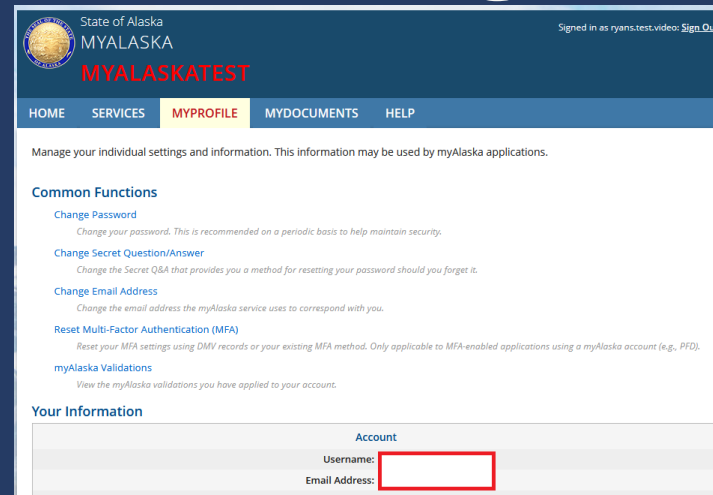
State of Alaska
MYALASKA
MYALASKATEST

Signed in as ryans.test.video: Sign Ou

HOME SERVICES MYPROFILE MYDOCUMENTS HELP

Manage your individual settings and information. This information may be used by myAlaska applications.

Common Functions

Change Password
Change your password. This is recommended on a periodic basis to help maintain security.

Change Secret Question/Answer
Change the Secret Q&A that provides you a method for resetting your password should you forget it.

Change Email Address
Change the email address the myAlaska service uses to correspond with you.

Reset Multi-Factor Authentication (MFA)
Reset your MFA settings using DMV records or your existing MFA method. Only applicable to MFA-enabled applications using a myAlaska account (e.g., PFD).

myAlaska Validations
View the myAlaska validations you have applied to your account.

Your Information

| Account |
|---|
| Username: |
| Email Address: |